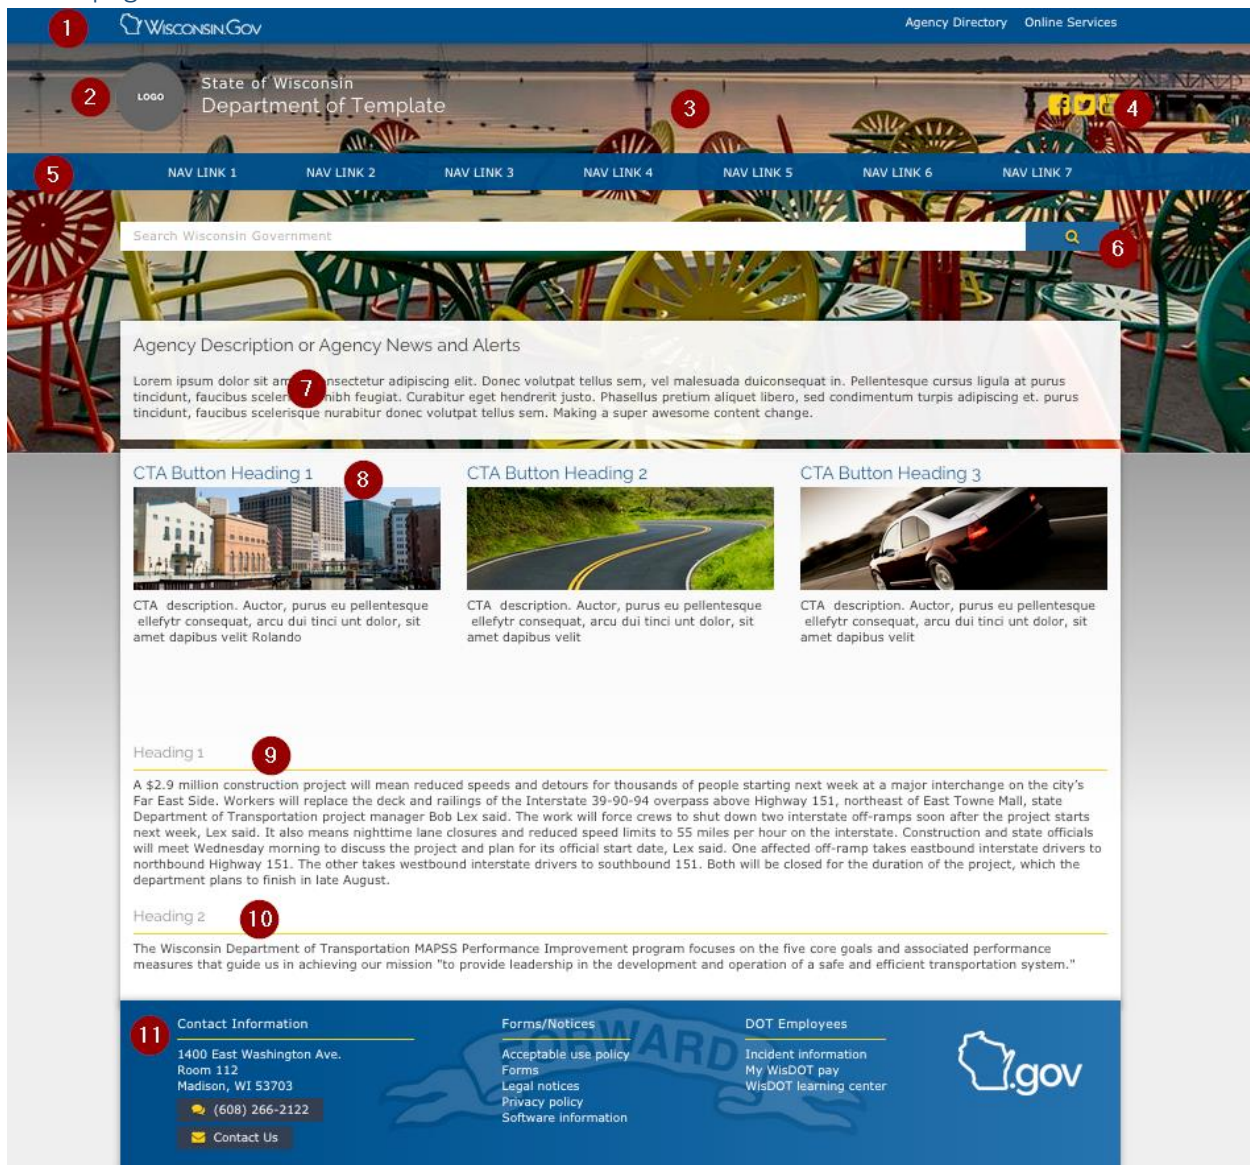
1 WisconsinGov Agency Directory Online Services

2 LOGO State of Wisconsin Department of Template 3 4

5 NAV LINK 1 NAV LINK 2 NAV LINK 3 NAV LINK 4 NAV LINK 5 NAV LINK 6 NAV LINK 7

Search Wisconsin Government 6

Agency Description or Agency News and Alerts

Lorem ipsum dolor sit am 7 sectetur adipiscing elit. Donec volutpat tellus sem, vel malesuada duiconsequat in. Pellentesque cursus ligula at purus tincidunt, faucibus sceler nibh feugiat. Curabitur eget hendrerit justo. Phasellus pretium aliquet libero, sed condimentum turpis adipiscing et. purus tincidunt, faucibus scelerisque nurabitur donec volutpat tellus sem. Making a super awesome content change.

CTA Button Heading 1 8

CTA description. Auctor, purus eu pellentesque ellefytr consequat, arcu dui tinci unt dolor, sit amet dapibus velit Rolando

CTA Button Heading 2

CTA description. Auctor, purus eu pellentesque ellefytr consequat, arcu dui tinci unt dolor, sit amet dapibus velit

CTA Button Heading 3

CTA description. Auctor, purus eu pellentesque ellefytr consequat, arcu dui tinci unt dolor, sit amet dapibus velit

Heading 1 9

A $2.9 million construction project will mean reduced speeds and detours for thousands of people starting next week at a major interchange on the city's Far East Side. Workers will replace the deck and railings of the Interstate 39-90-94 overpass above Highway 151, northeast of East Towne Mall, state Department of Transportation project manager Bob Lex said. The work will force crews to shut down two interstate off-ramps soon after the project starts next week, Lex said. It also means nighttime lane closures and reduced speed limits to 55 miles per hour on the interstate. Construction and state officials will meet Wednesday morning to discuss the project and plan for its official start date, Lex said. One affected off-ramp takes eastbound interstate drivers to northbound Highway 151. The other takes westbound interstate drivers to southbound 151. Both will be closed for the duration of the project, which the department plans to finish in late August.

Heading 2 10

The Wisconsin Department of Transportation MAPSS Performance Improvement program focuses on the five core goals and associated performance measures that guide us in achieving our mission "to provide leadership in the development and operation of a safe and efficient transportation system."

11 Contact Information

1400 East Washington Ave.
Room 112
Madison, WI 53703

(608) 266-2122

Contact Us

Forms/Notices

Acceptable use policy
Forms
Legal notices
Privacy policy
Software information

FORWARD

DOT Employees

Incident information
My WisDOT pay
WisDOT learning center

.gov